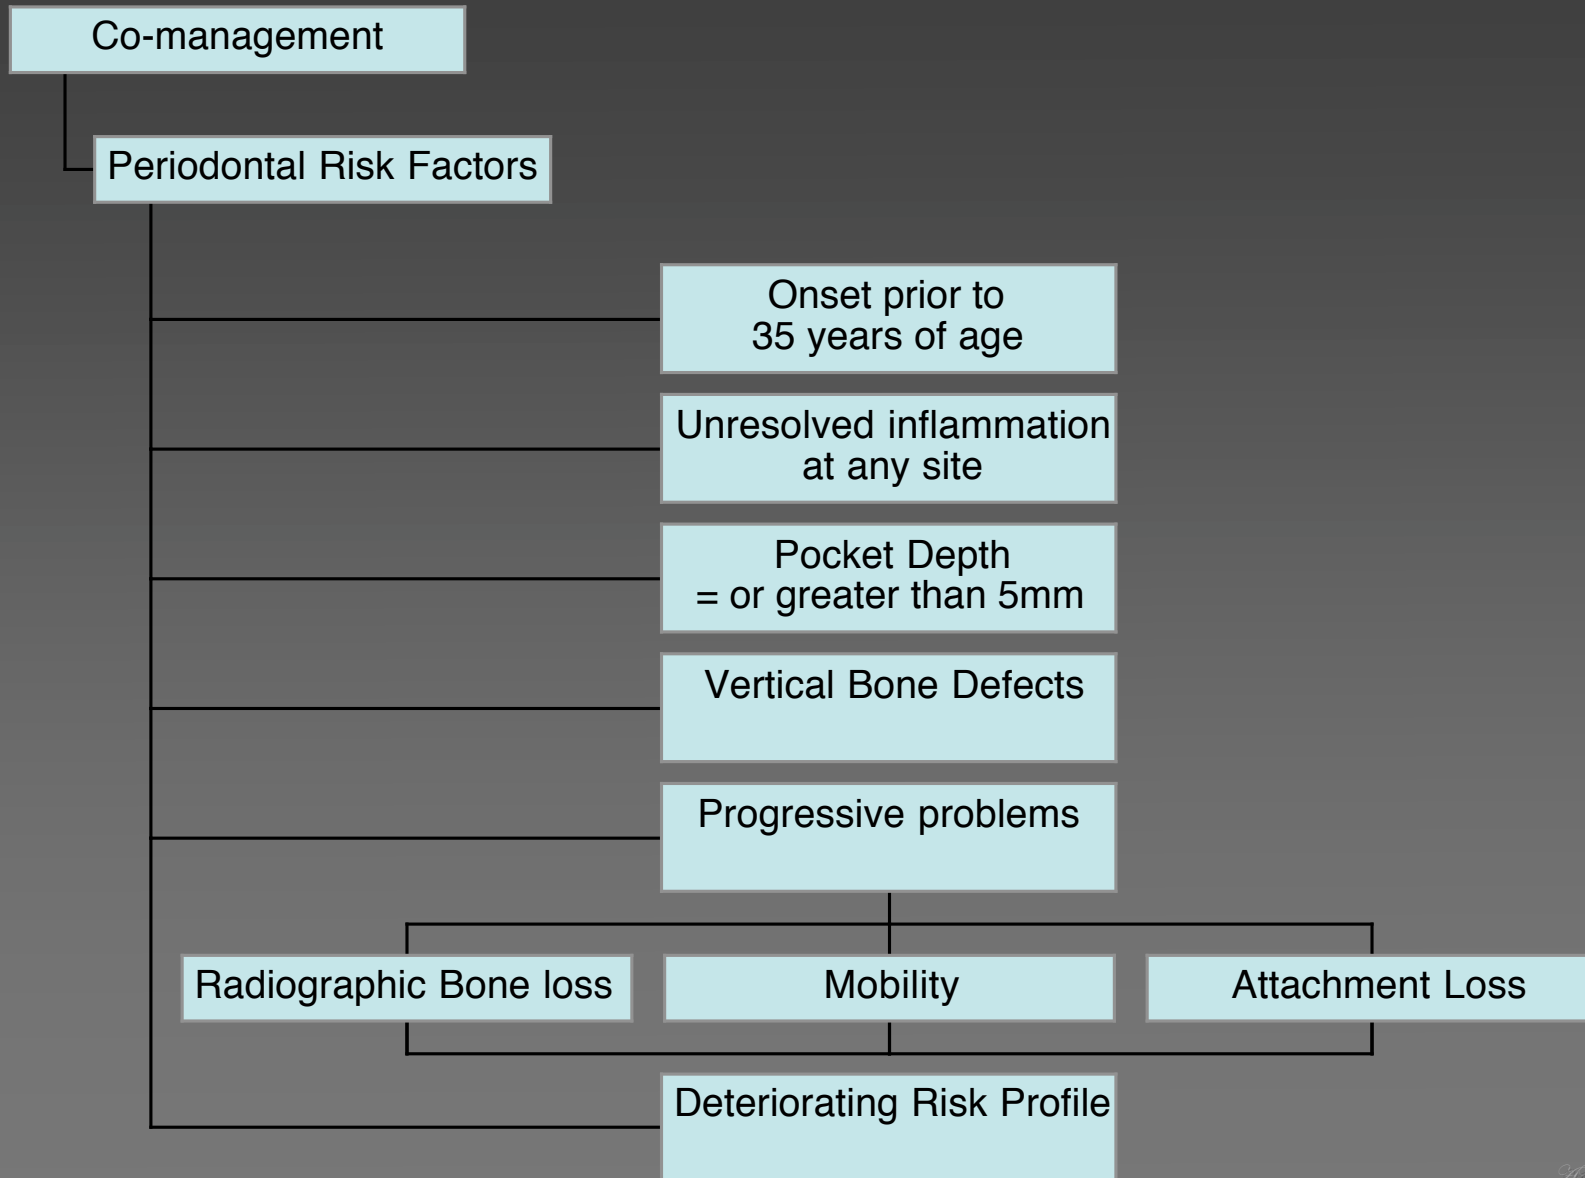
Co-management

Periodontal Risk Factors

Onset prior to 35 years of age

Unresolved inflammation at any site

Pocket Depth = or greater than 5mm

Vertical Bone Defects

Progressive problems

Radiographic Bone loss

Mobility

Attachment Loss

Deteriorating Risk Profile